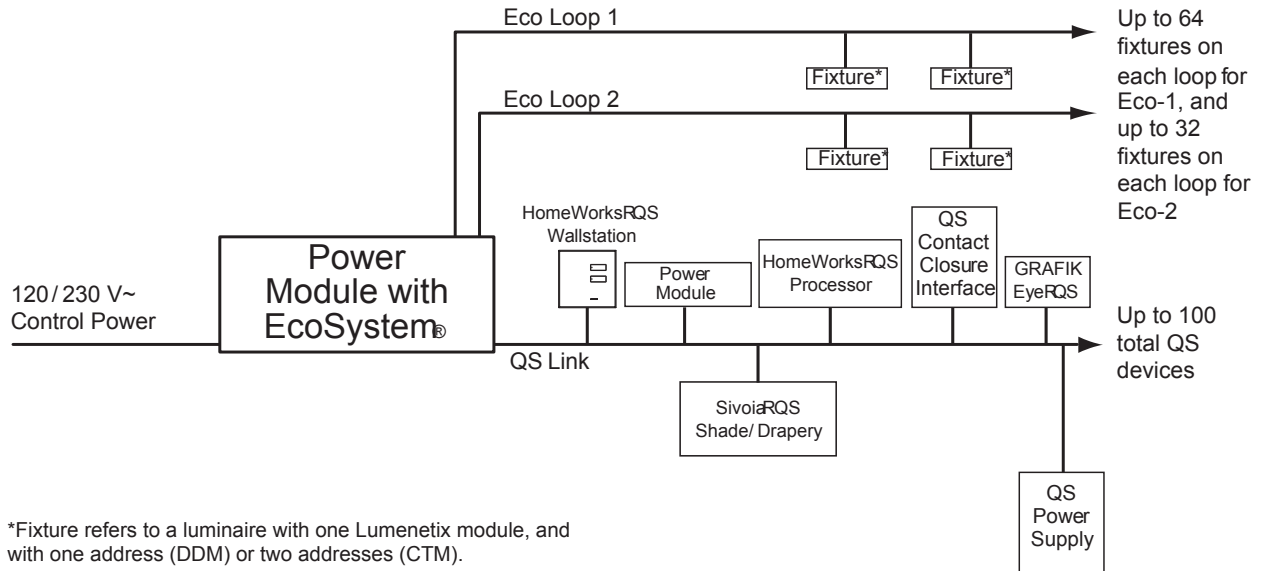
Eco Loop 1

Fixture*

Fixture*

Up to 64 fixtures on each loop for Eco-1, and up to 32 fixtures on each loop for Eco-2

Eco Loop 2

Fixture*

Fixture*

HomeWorksRQS Wallstation

Power Module with EcoSystem®

120 / 230 V~ Control Power

Power Module

HomeWorksRQS Processor

QS Contact Closure Interface

GRAFIK EyeRQS

Up to 100 total QS devices

QS Link

SivoiaRQS Shade/ Drapery

QS Power Supply

*Fixture refers to a luminaire with one Lumenetix module, and with one address (DDM) or two addresses (CTM).